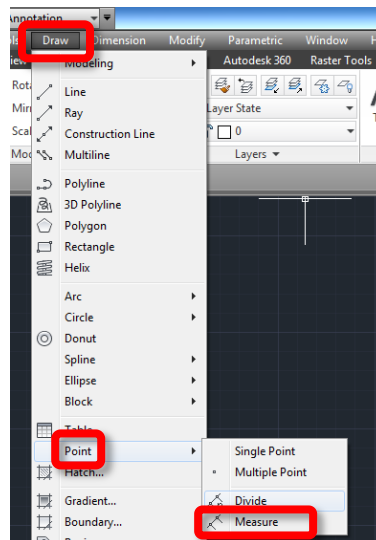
Annotation

Draw
imension
Modify
Parametric
Window
H
iew
Autodesk 360
Raster Tools
Rota
Mir
Scal
Mo
Layer State
0
Layers
A

Modeling
Line
Ray
Construction Line
Multiline
Polyline
3D Polyline
Polygon
Rectangle
Helix
Arc
Circle
Donut
Spline
Ellipse
Block
Table
Point
Hatch...
Gradient...
Boundary...

Single Point
Multiple Point
Divide
Measure